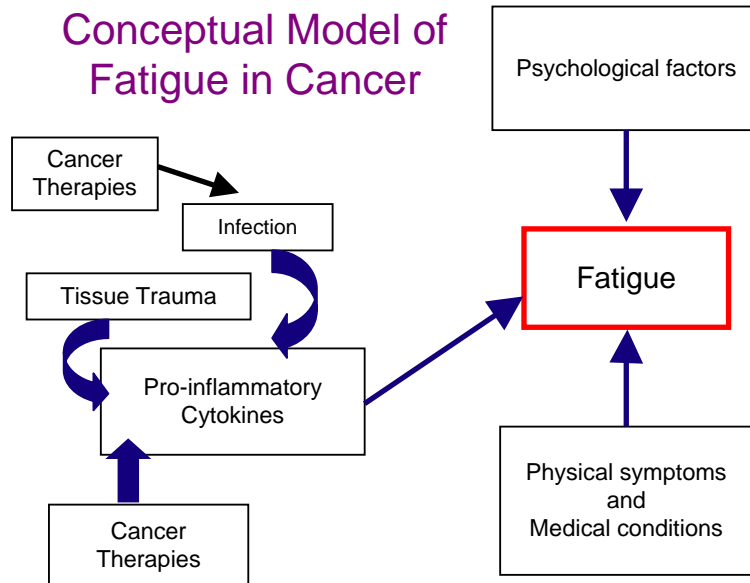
Conceptual Model of Fatigue in Cancer

Psychological factors

Cancer Therapies

Infection

Tissue Trauma

Fatigue

Pro-inflammatory Cytokines

Physical symptoms and Medical conditions

Cancer Therapies